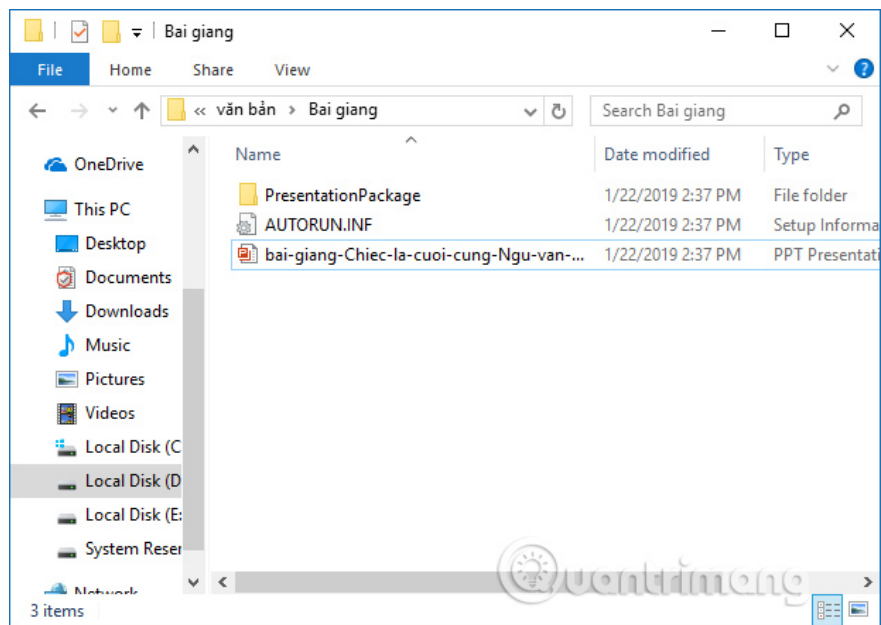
Bai giang

File Home Share View

« văn bản › Bai giang

Search Bai giang

OneDrive
This PC
Desktop
Documents
Downloads
Music
Pictures
Videos
Local Disk (C
Local Disk (D
Local Disk (E:
System Reser
Network

| Name | Date modified | Type |
|---|---|---|
| PresentationPackage | 1/22/2019 2:37 PM | File folder |
| AUTORUN.INF | 1/22/2019 2:37 PM | Setup Informa |
| bai-giang-Chiec-la-cuoi-cung-Ngu-van-... | 1/22/2019 2:37 PM | PPT Presentati |

3 items

Quantrimang